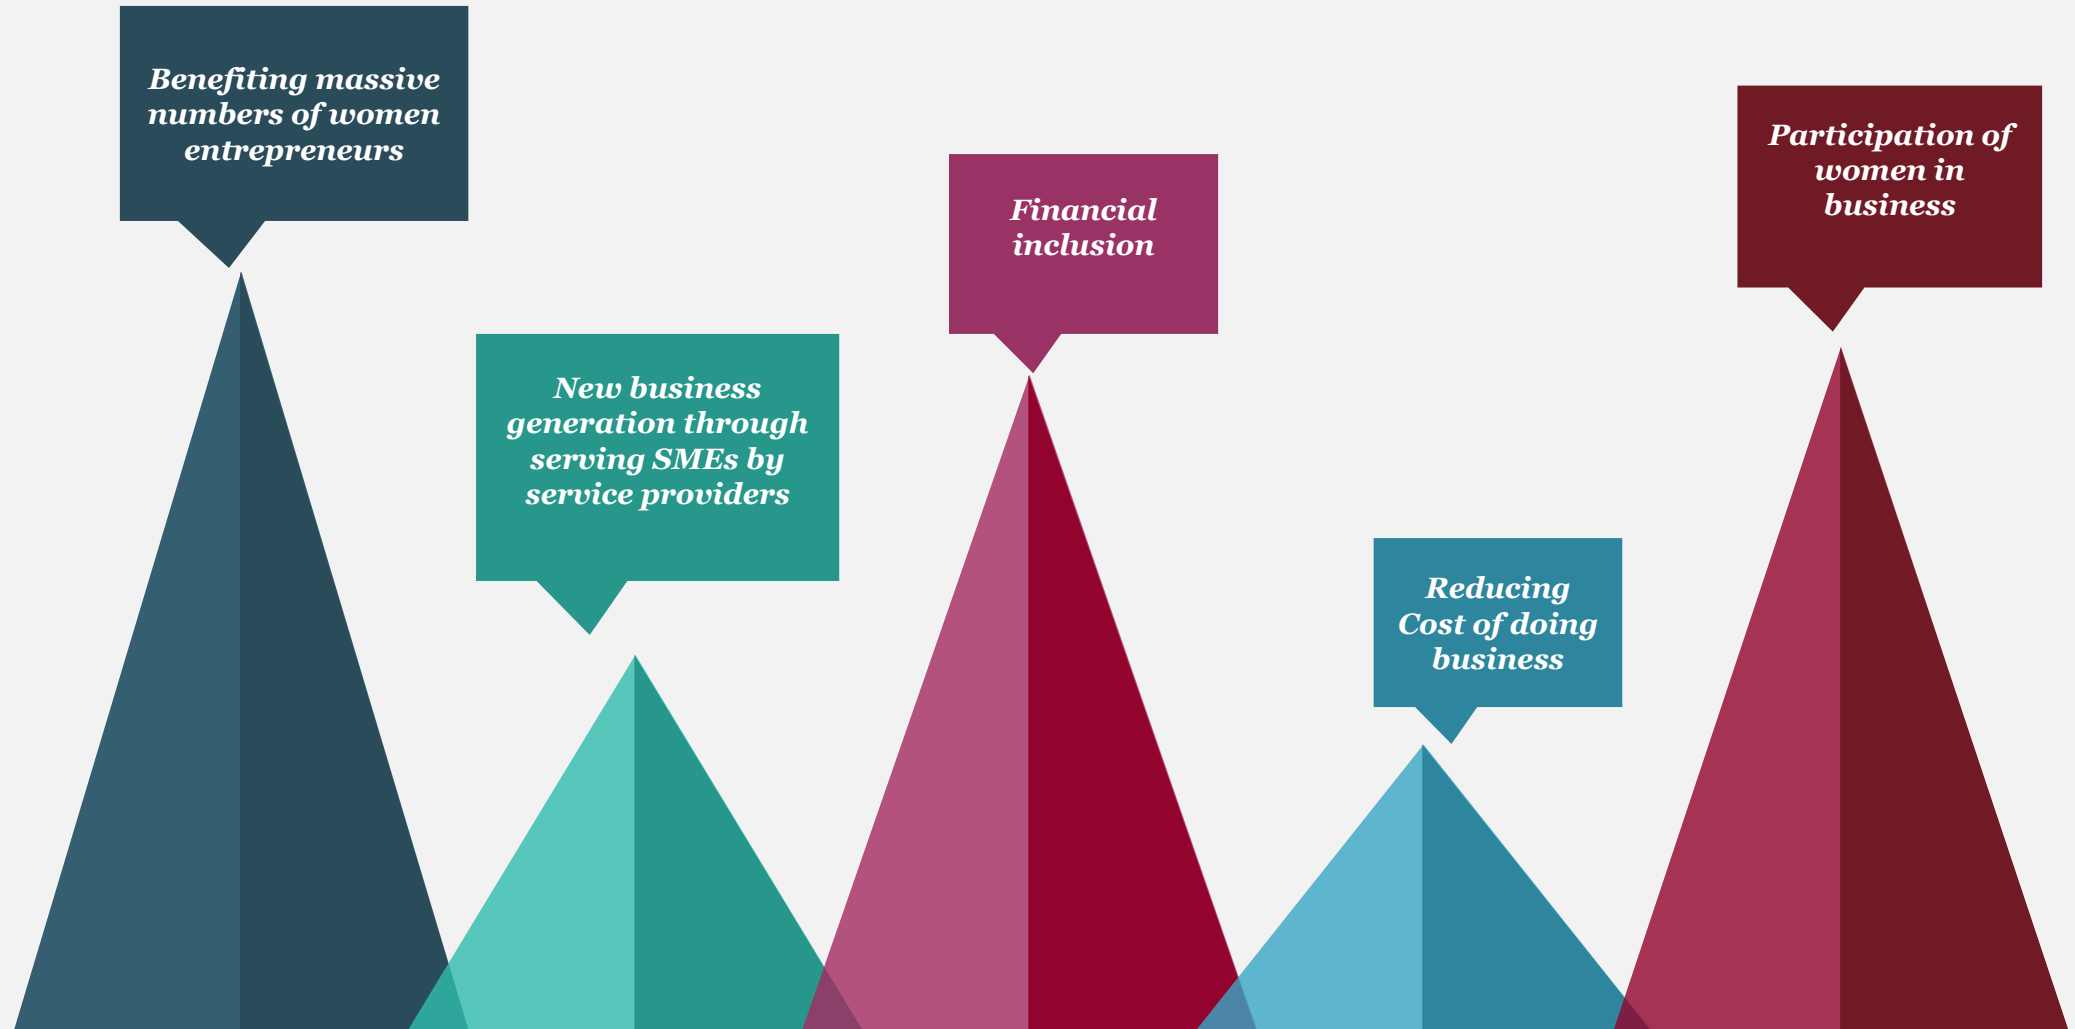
Benefiting massive numbers of women entrepreneurs

New business generation through serving SMEs by service providers

Financial inclusion

Reducing Cost of doing business

Participation of women in business